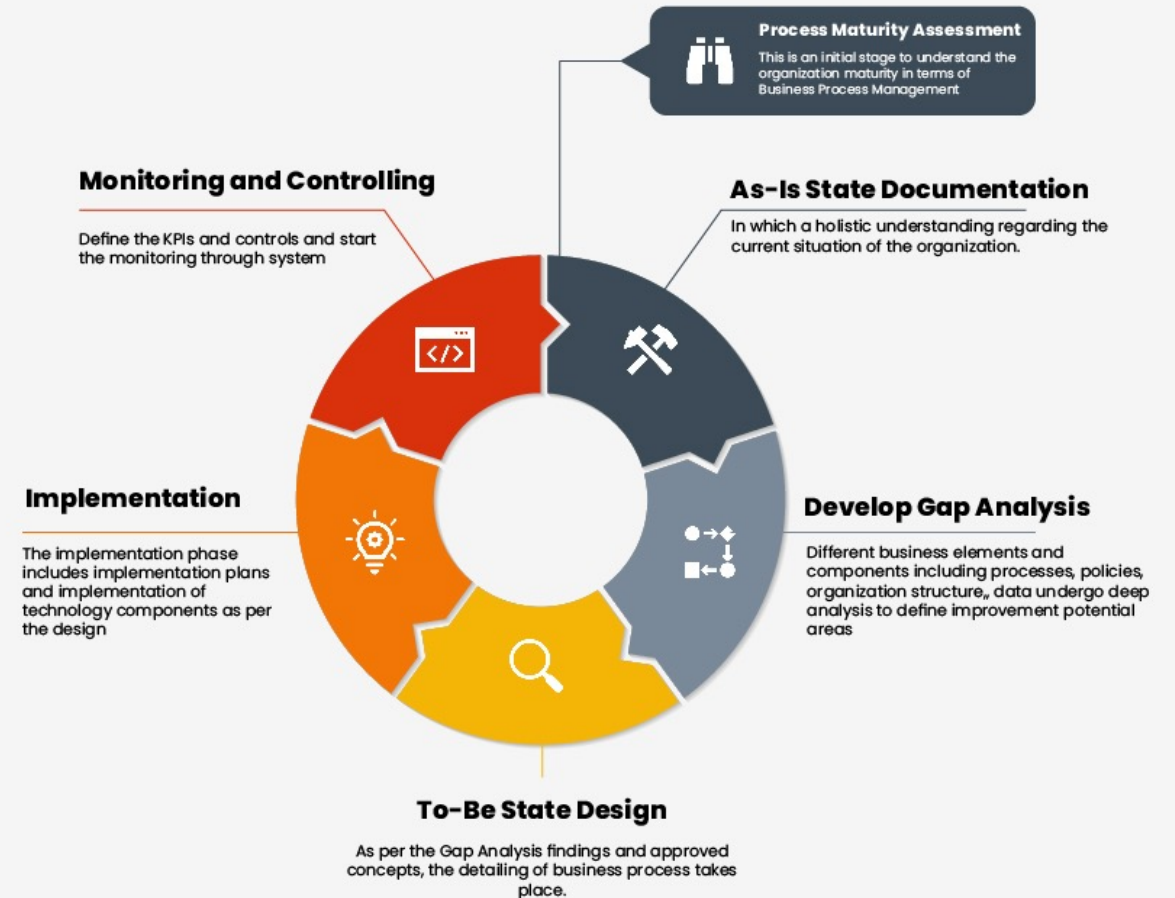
Process Maturity Assessment

This is an initial stage to understand the organization maturity in terms of Business Process Management

Monitoring and Controlling

Define the KPIs and controls and start the monitoring through system

As-Is State Documentation

In which a holistic understanding regarding the current situation of the organization.

Implementation

The implementation phase includes implementation plans and implementation of technology components as per the design

Develop Gap Analysis

Different business elements and components including processes, policies, organization structure,, data undergo deep analysis to define improvement potential areas

To-Be State Design

As per the Gap Analysis findings and approved concepts, the detailing of business process takes place.